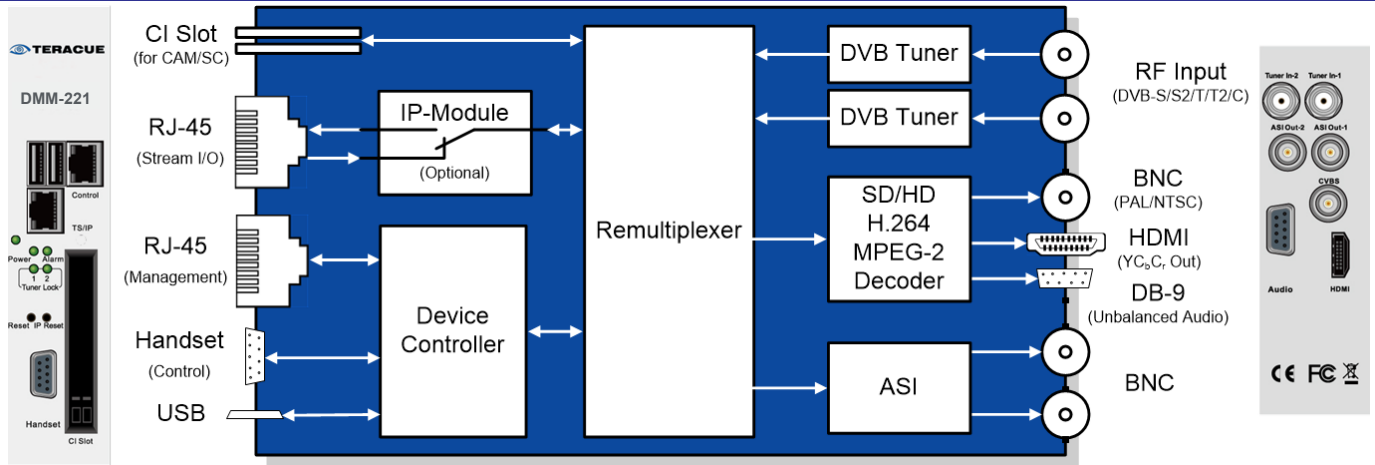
TERACUE
DMM-221
Control
TS/IP
Power Alarm
1 2
Tuner Lock
Reset IP Reset
Handset
CI Slot

CI Slot
(for CAM/SC)
RJ-45
(Stream I/O)
RJ-45
(Management)
Handset
(Control)
USB

IP-Module
(Optional)
Device Controller
Remultiplexer
DVB Tuner
DVB Tuner
SD/HD H.264 MPEG-2 Decoder
ASI

RF Input
(DVB-S/S2/T/T2/C)
BNC
(PAL/NTSC)
HDMI
(YC$_b$C$_r$ Out)
DB-9
(Unbalanced Audio)
BNC

Tuner In-2
Tuner In-1
ASI Out-2
ASI Out-1
CVBS
Audio
HDMI
CE FC